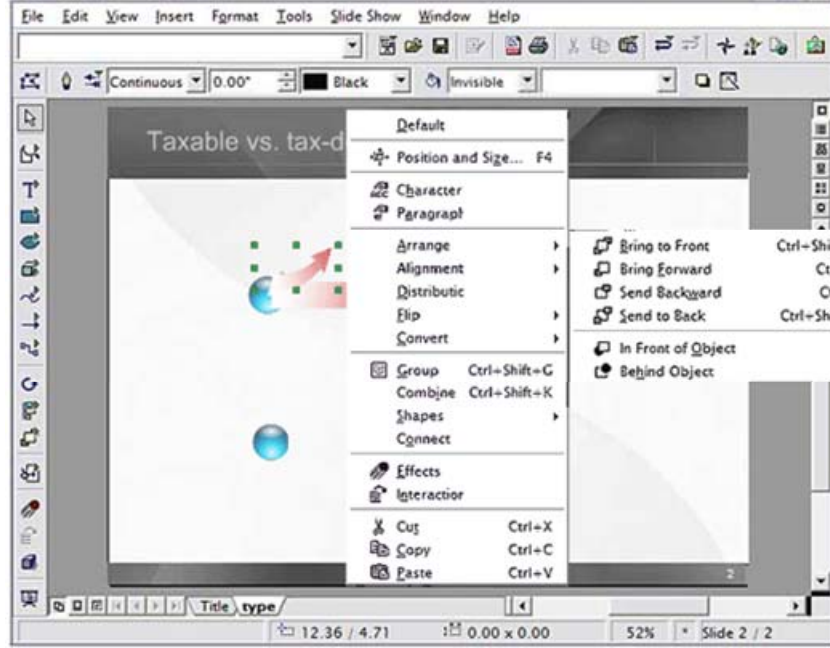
File Edit View Insert Format Tools Slide Show Window Help

Continuous 0.00" Black Invisible

Taxable vs. tax-d

Default
Position and Size... F4
Character
Paragrapl
Arrange
Alignment
Distributic
Flip
Convert
Group Ctrl+Shift+G
Combine Ctrl+Shift+K
Shapes
Connect
Effects
Interactior
Cut Ctrl+X
Copy Ctrl+C
Paste Ctrl+V

Bring to Front Ctrl+Shi
Bring Forward Ct
Send Backward C
Send to Back Ctrl+Sh
In Front of Object
Behind Object

2

Title type

12.36 / 4.71 0.00 x 0.00 52% * Slide 2 / 2